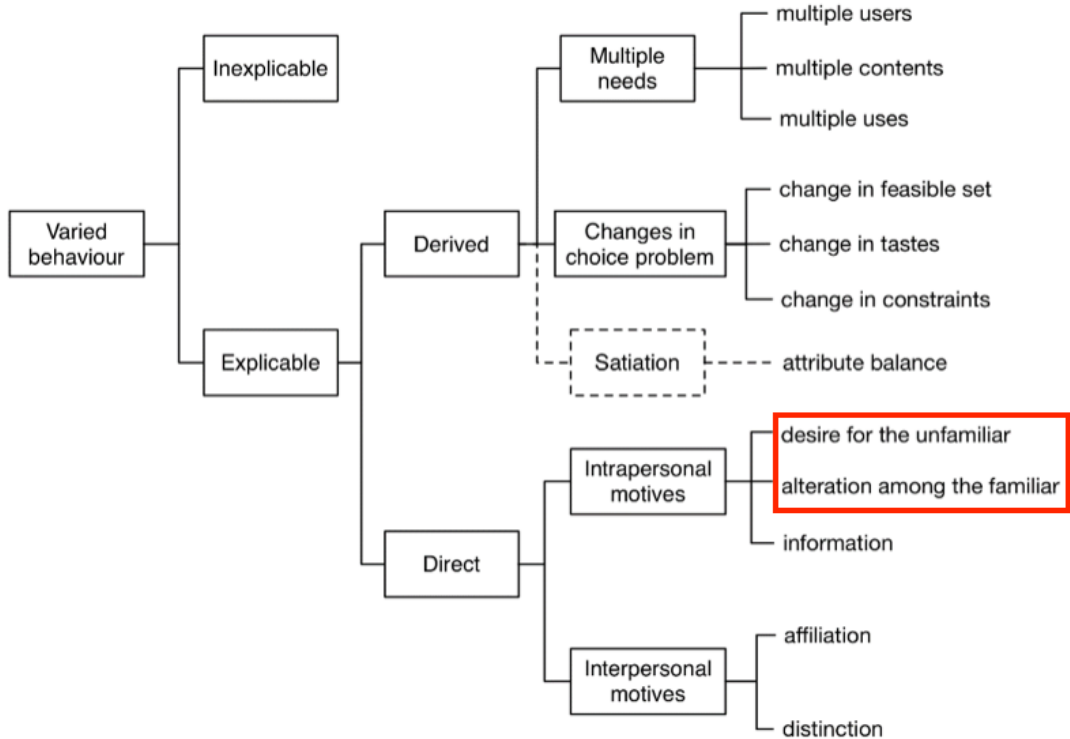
Varied behaviour

Inexplicable

Explicable

Derived

Multiple needs

multiple users

multiple contents

multiple uses

Changes in choice problem

change in feasible set

change in tastes

change in constraints

Satiation

attribute balance

Direct

Intrapersonal motives

desire for the unfamiliar

alteration among the familiar

information

Interpersonal motives

affiliation

distinction